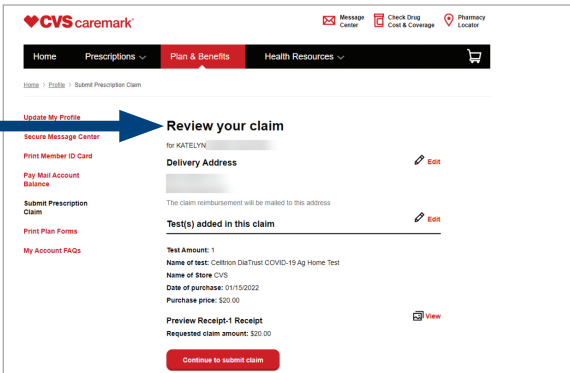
CVS caremark

Message Center
Check Drug Cost & Coverage
Pharmacy Locator

Home
Prescriptions
Plan & Benefits
Health Resources

Home > Profile > Submit Prescription Claim

Update My Profile
Secure Message Center
Print Member ID Card
Pay Mail Account Balance
Submit Prescription Claim
Print Plan Forms
My Account FAQs

Review your claim

for KATELYN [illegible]

Delivery Address
Edit

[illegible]

The claim reimbursement will be mailed to this address

Test(s) added in this claim
Edit

Test Amount: 1
Name of test: Celltrion DiaTrust COVID-19 Ag Home Test
Name of Store CVS
Date of purchase: 01/15/2022
Purchase price: $20.00

Preview Receipt-1 Receipt
View
Requested claim amount: $20.00

Continue to submit claim